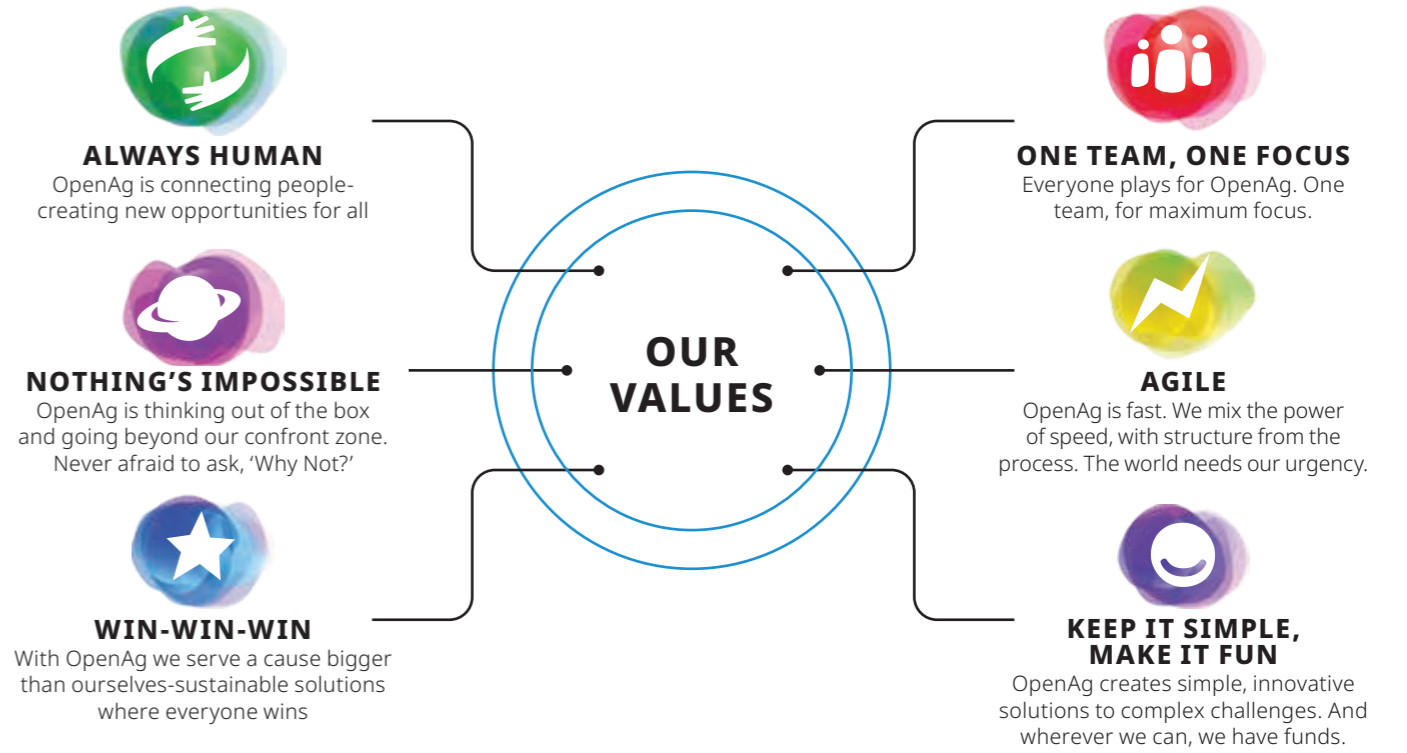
ALWAYS HUMAN
OpenAg is connecting people-creating new opportunities for all

NOTHING'S IMPOSSIBLE
OpenAg is thinking out of the box and going beyond our confront zone. Never afraid to ask, 'Why Not?'

WIN-WIN-WIN
With OpenAg we serve a cause bigger than ourselves-sustainable solutions where everyone wins

OUR VALUES

ONE TEAM, ONE FOCUS
Everyone plays for OpenAg. One team, for maximum focus.

AGILE
OpenAg is fast. We mix the power of speed, with structure from the process. The world needs our urgency.

KEEP IT SIMPLE, MAKE IT FUN
OpenAg creates simple, innovative solutions to complex challenges. And wherever we can, we have funds.